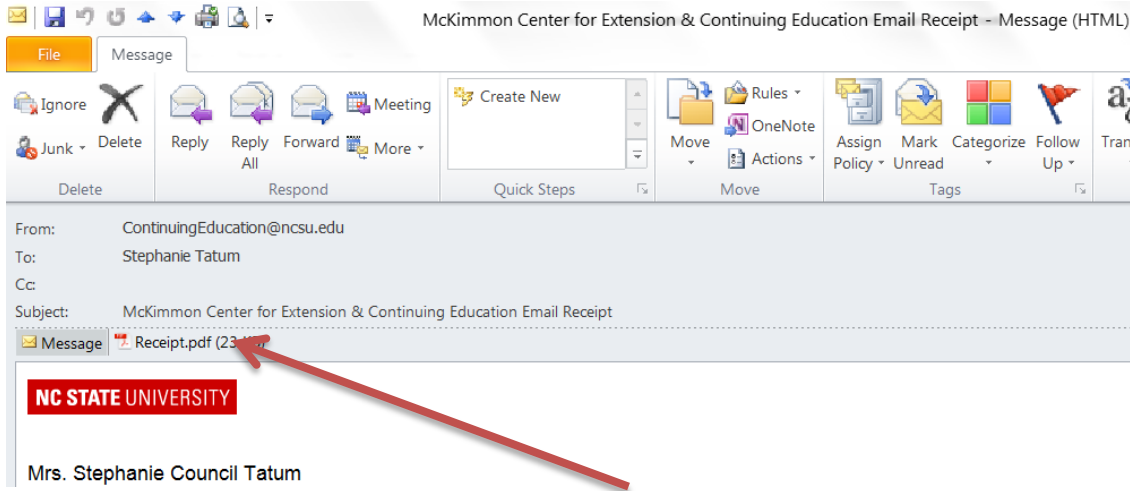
McKimmon Center for Extension & Continuing Education Email Receipt - Message (HTML)

File Message

Ignore
Junk
Delete
Delete

Reply
Reply All
Forward
Meeting
More
Respond

Create New
Quick Steps

Move
Rules
OneNote
Actions
Move

Assign Policy
Mark Unread
Categorize
Follow Up
Tags

Tran

From: ContinuingEducation@ncsu.edu
To: Stephanie Tatum
Cc:
Subject: McKimmon Center for Extension & Continuing Education Email Receipt

Message Receipt.pdf (23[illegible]

NC STATE UNIVERSITY

Mrs. Stephanie Council Tatum